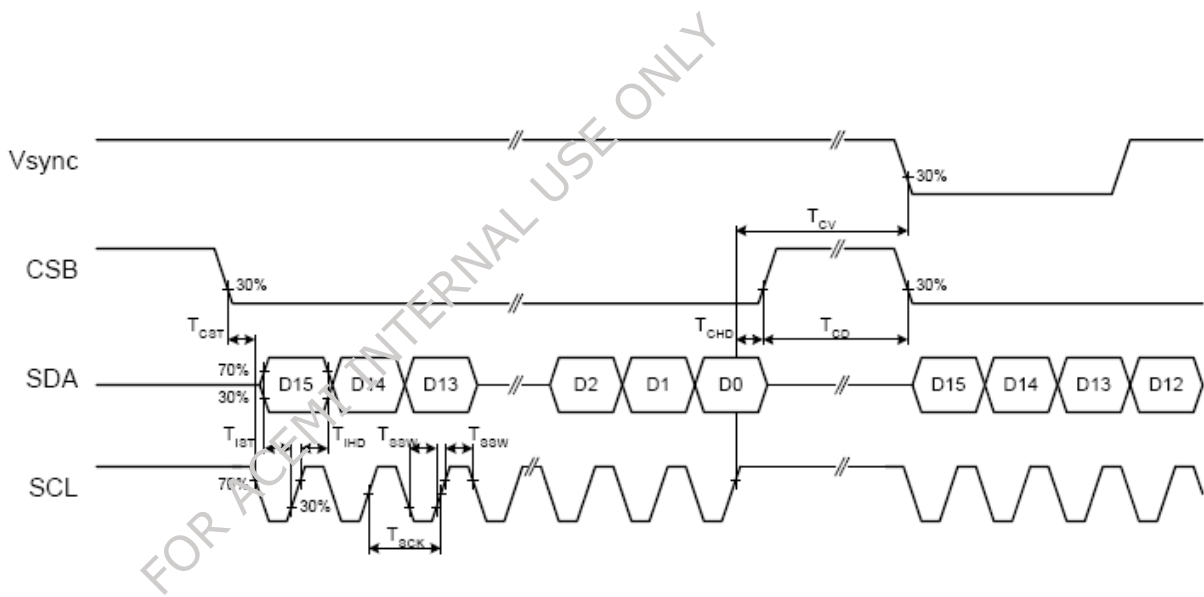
FOR ACEMI INTERNAL USE ONLY

Vsync

30%

$T_{CV}$

CSB

30%

30%

$T_{CST}$

$T_{CHD}$

$T_{CD}$

SDA

70%

30%

D15

D14

D13

D2

D1

D0

D15

D14

D13

D12

$T_{IST}$

$T_{IHD}$

$T_{SSW}$

$T_{SSW}$

SCL

70%

30%

$T_{SCK}$